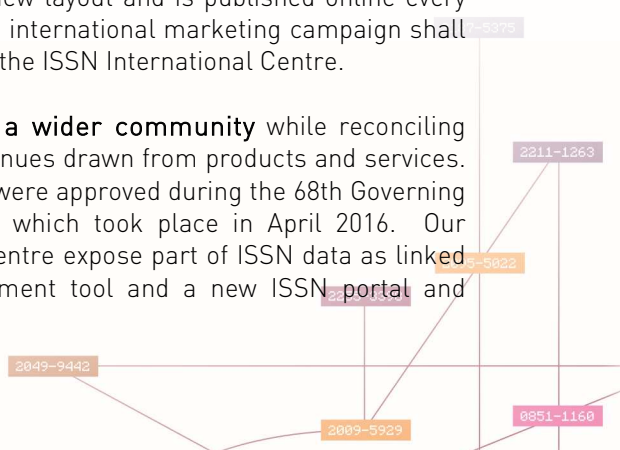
international marketing campaign shall the ISSN International Centre.

a wider community while reconciling nues drawn from products and services. were approved during the 68th Governing which took place in April 2016. Our entre expose part of ISSN data as linked ment tool and a new ISSN portal and

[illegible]-5375

2211-1263

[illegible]-5022

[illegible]

2049-9442

0851-1160

2009-5929